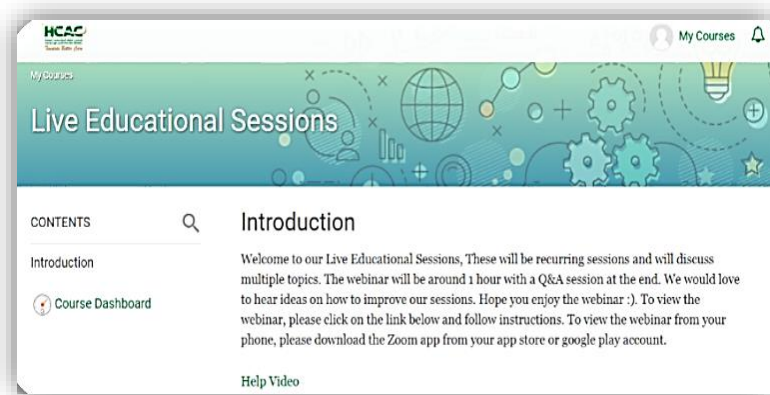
HCAC
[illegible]

My Courses

My Courses

Live Educational Sessions

CONTENTS

Introduction

Course Dashboard

Introduction

Welcome to our Live Educational Sessions, These will be recurring sessions and will discuss multiple topics. The webinar will be around 1 hour with a Q&A session at the end. We would love to hear ideas on how to improve our sessions. Hope you enjoy the webinar :). To view the webinar, please click on the link below and follow instructions. To view the webinar from your phone, please download the Zoom app from your app store or google play account.

Help Video